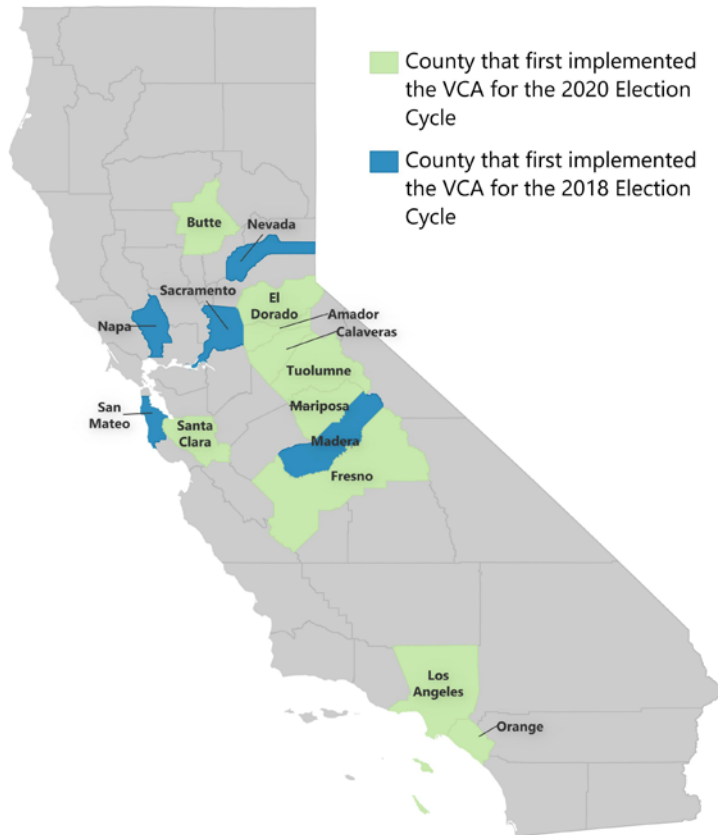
County that first implemented the VCA for the 2020 Election Cycle

County that first implemented the VCA for the 2018 Election Cycle

Butte
Nevada
Sacramento
El Dorado
Amador
Calaveras
Napa
Tuolumne
San Mateo
Mariposa
Santa Clara
Madera
Fresno
Los Angeles
Orange